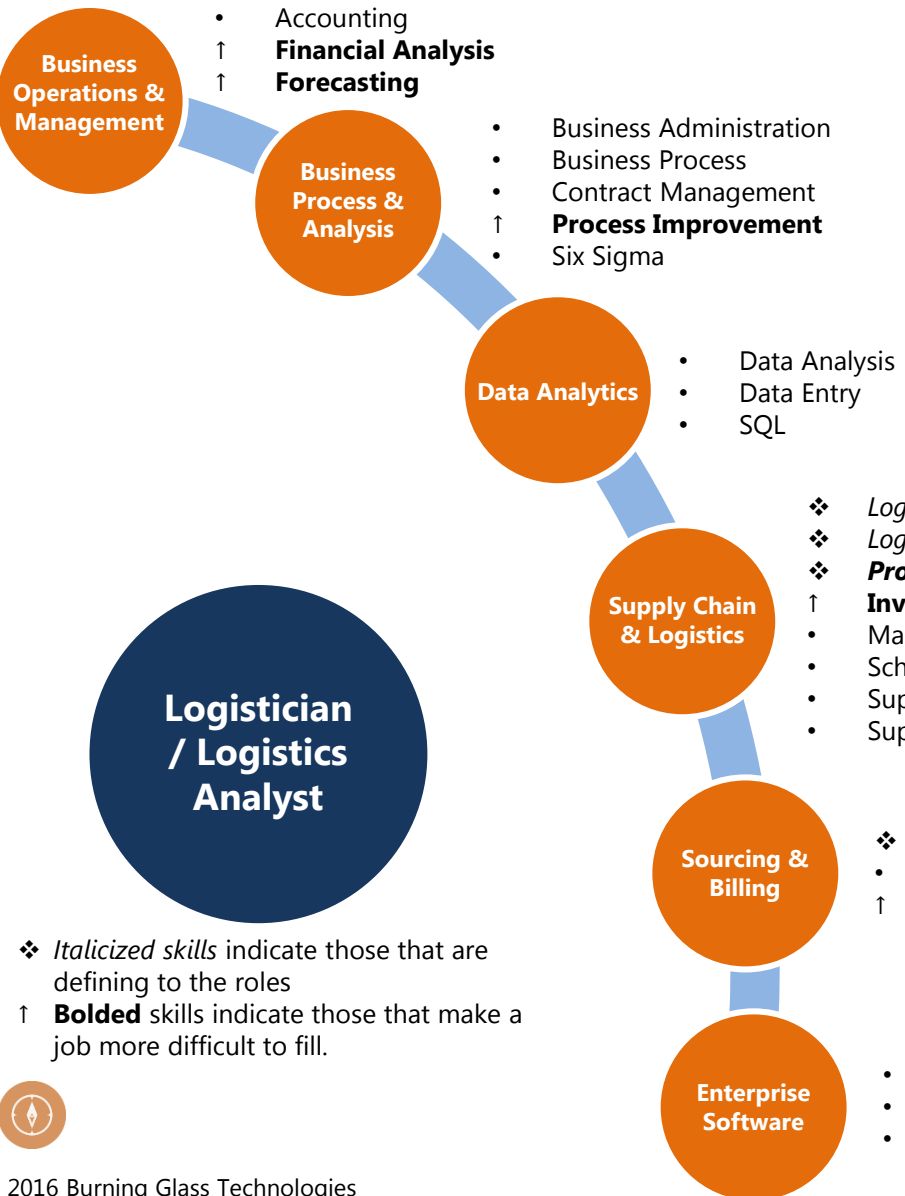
Business Operations & Management

• Accounting
↑ **Financial Analysis**
↑ **Forecasting**

Business Process & Analysis

• Business Administration
• Business Process
• Contract Management
↑ **Process Improvement**
• Six Sigma

Data Analytics

• Data Analysis
• Data Entry
• SQL

Supply Chain & Logistics

❖ *Log*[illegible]
❖ *Log*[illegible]
❖ ***Pro***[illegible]
↑ **Inv**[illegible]
• Ma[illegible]
• Sch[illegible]
• Sup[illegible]
• Sup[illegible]

Sourcing & Billing

❖ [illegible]
• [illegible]
↑ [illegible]

Enterprise Software

• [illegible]
• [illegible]
• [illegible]

Logistician / Logistics Analyst

❖ *Italicized skills* indicate those that are defining to the roles
↑ **Bolded** skills indicate those that make a job more difficult to fill.

2016 Burning Glass Technologies